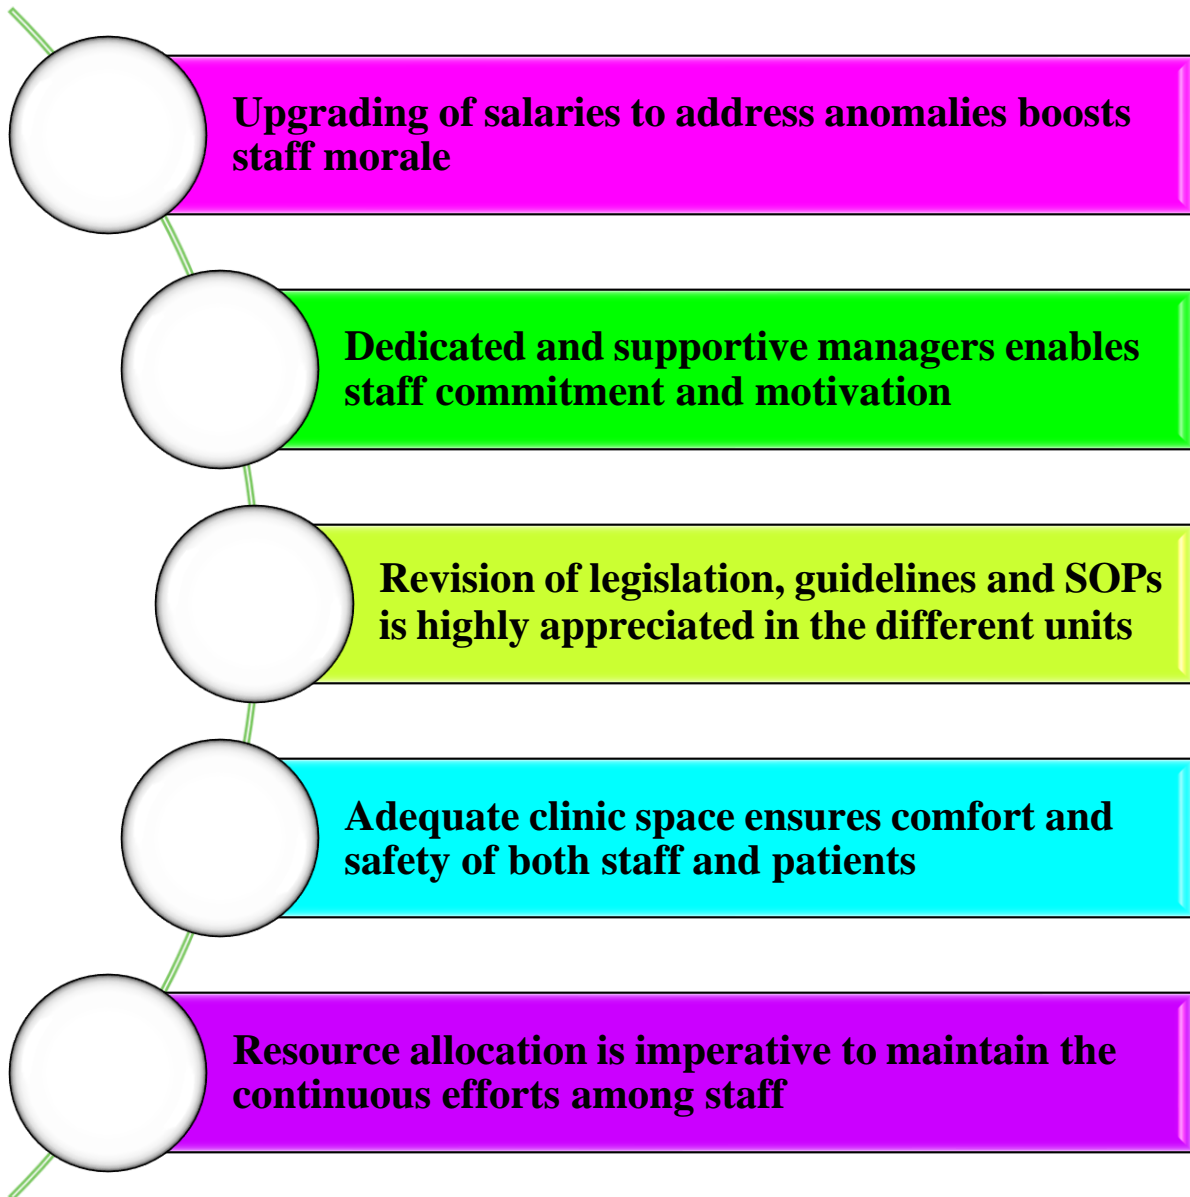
Upgrading of salaries to address anomalies boosts staff morale

Dedicated and supportive managers enables staff commitment and motivation

Revision of legislation, guidelines and SOPs is highly appreciated in the different units

Adequate clinic space ensures comfort and safety of both staff and patients

Resource allocation is imperative to maintain the continuous efforts among staff